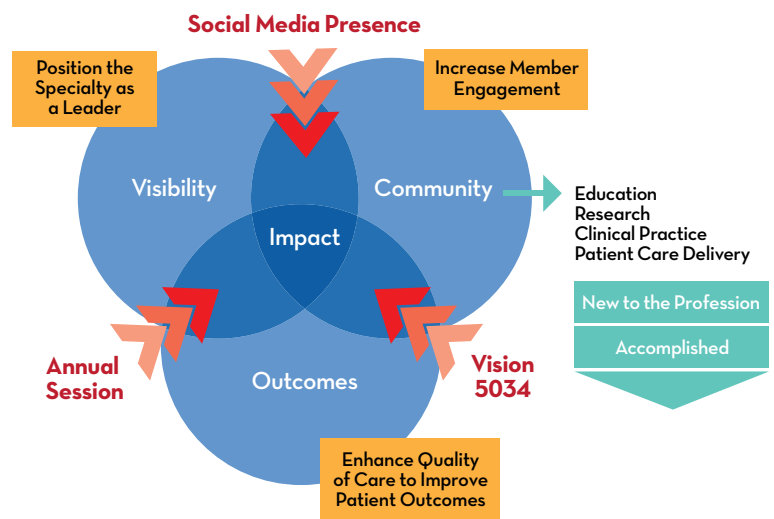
Social Media Presence

Position the Specialty as a Leader

Increase Member Engagement

Visibility

Community

Impact

Education
Research
Clinical Practice
Patient Care Delivery

New to the Profession

Accomplished

Annual Session

Outcomes

Vision 5034

Enhance Quality of Care to Improve Patient Outcomes